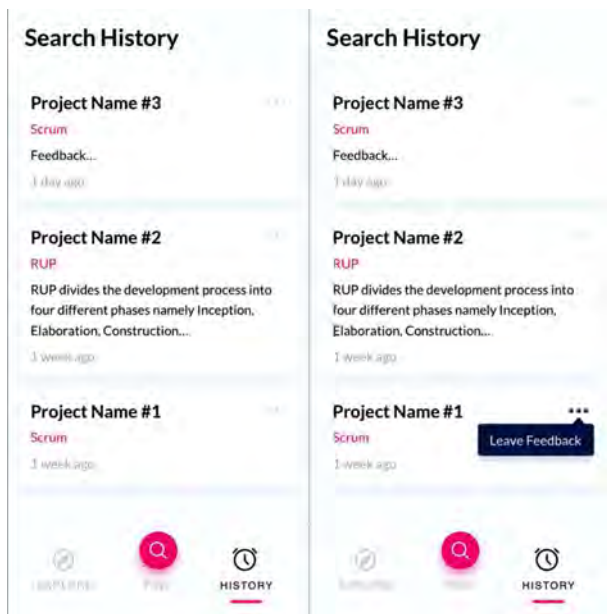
Search History

Project Name #3
Scrum
Feedback...
1 day ago

Project Name #2
RUP
RUP divides the development process into four different phases namely Inception, Elaboration, Construction,...
1 week ago

Project Name #1
Scrum
1 week ago

EXPLORE
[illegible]
HISTORY

Search History

Project Name #3
Scrum
Feedback...
1 day ago

Project Name #2
RUP
RUP divides the development process into four different phases namely Inception, Elaboration, Construction,...
1 week ago

Project Name #1
•••
Leave Feedback
Scrum
1 week ago

EXPLORE
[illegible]
HISTORY